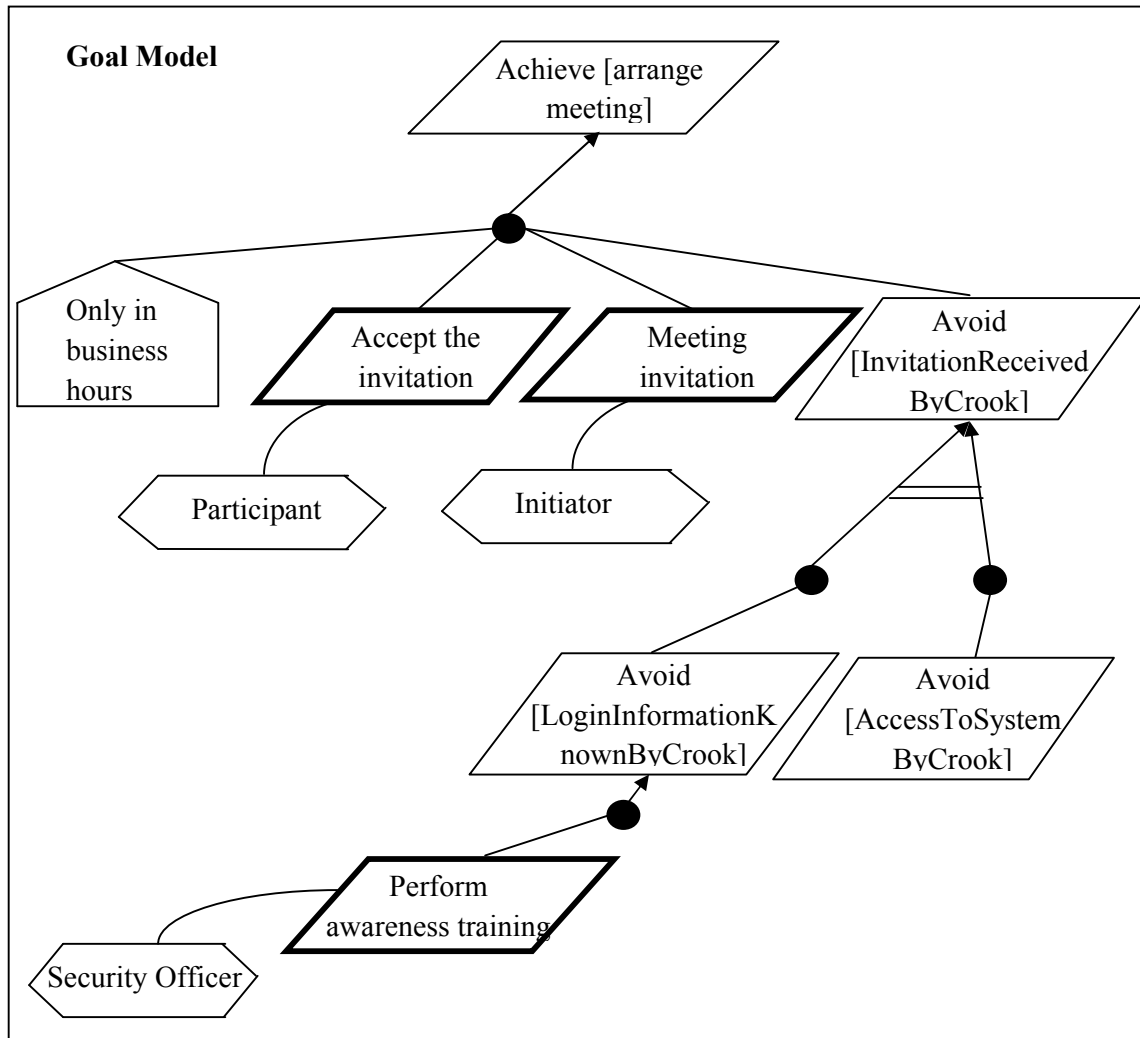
Goal Model

Achieve [arrange meeting]

Only in business hours

Accept the invitation

Meeting invitation

Avoid [InvitationReceived ByCrook]

Participant

Initiator

Avoid [LoginInformationK nownByCrook]

Avoid [AccessToSystem ByCrook]

Perform awareness training

Security Officer